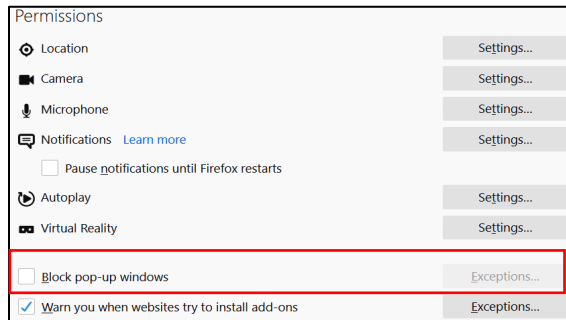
Permissions

Location Settings...

Camera Settings...

Microphone Settings...

Notifications Learn more Settings...

Pause notifications until Firefox restarts

Autoplay Settings...

Virtual Reality Settings...

Block pop-up windows Exceptions...

Warn you when websites try to install add-ons Exceptions...